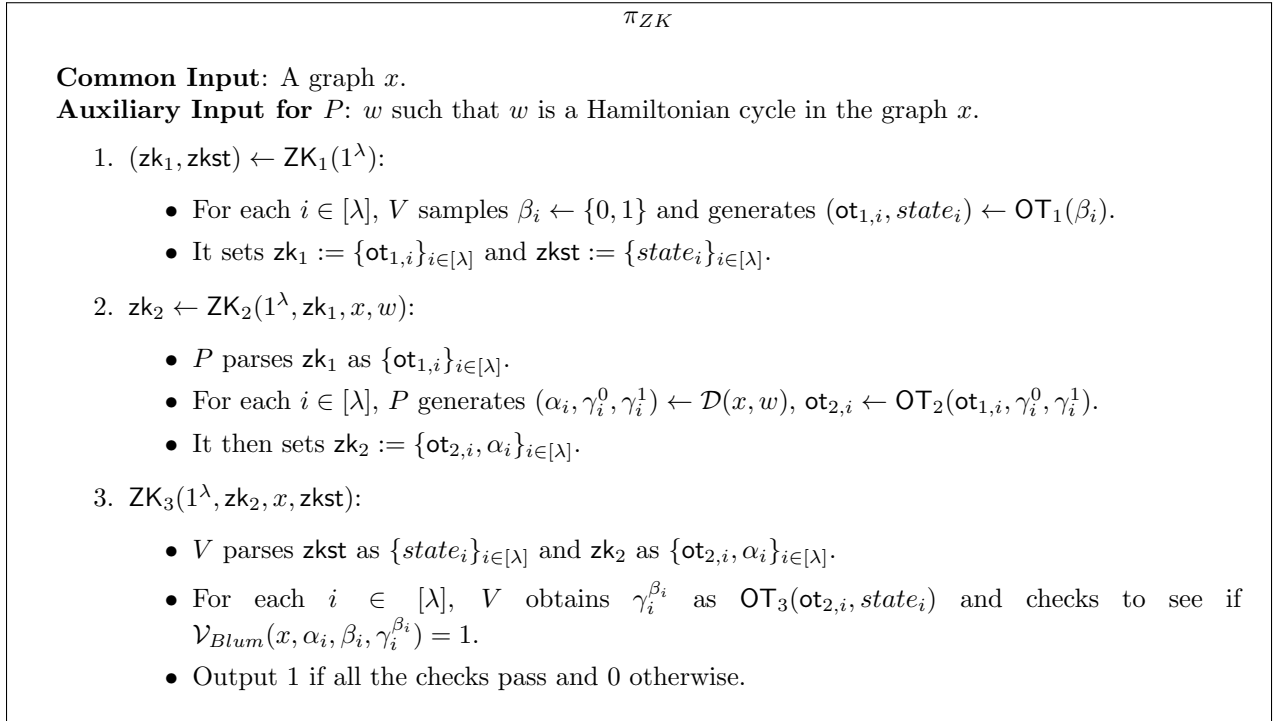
$\pi_{ZK}$

**Common Input**: A graph $x$.
**Auxiliary Input for $P$**: $w$ such that $w$ is a Hamiltonian cycle in the graph $x$.

1. $(\mathsf{zk}_1, \mathsf{zkst}) \leftarrow \mathsf{ZK}_1(1^\lambda)$:
 - For each $i \in [\lambda]$, $V$ samples $\beta_i \leftarrow \{0,1\}$ and generates $(\mathsf{ot}_{1,i}, state_i) \leftarrow \mathsf{OT}_1(\beta_i)$.
 - It sets $\mathsf{zk}_1 := \{\mathsf{ot}_{1,i}\}_{i\in[\lambda]}$ and $\mathsf{zkst} := \{state_i\}_{i\in[\lambda]}$.
2. $\mathsf{zk}_2 \leftarrow \mathsf{ZK}_2(1^\lambda, \mathsf{zk}_1, x, w)$:
 - $P$ parses $\mathsf{zk}_1$ as $\{\mathsf{ot}_{1,i}\}_{i\in[\lambda]}$.
 - For each $i \in [\lambda]$, $P$ generates $(\alpha_i, \gamma_i^0, \gamma_i^1) \leftarrow \mathcal{D}(x, w)$, $\mathsf{ot}_{2,i} \leftarrow \mathsf{OT}_2(\mathsf{ot}_{1,i}, \gamma_i^0, \gamma_i^1)$.
 - It then sets $\mathsf{zk}_2 := \{\mathsf{ot}_{2,i}, \alpha_i\}_{i\in[\lambda]}$.
3. $\mathsf{ZK}_3(1^\lambda, \mathsf{zk}_2, x, \mathsf{zkst})$:
 - $V$ parses $\mathsf{zkst}$ as $\{state_i\}_{i\in[\lambda]}$ and $\mathsf{zk}_2$ as $\{\mathsf{ot}_{2,i}, \alpha_i\}_{i\in[\lambda]}$.
 - For each $i \in [\lambda]$, $V$ obtains $\gamma_i^{\beta_i}$ as $\mathsf{OT}_3(\mathsf{ot}_{2,i}, state_i)$ and checks to see if $\mathcal{V}_{Blum}(x, \alpha_i, \beta_i, \gamma_i^{\beta_i}) = 1$.
 - Output 1 if all the checks pass and 0 otherwise.